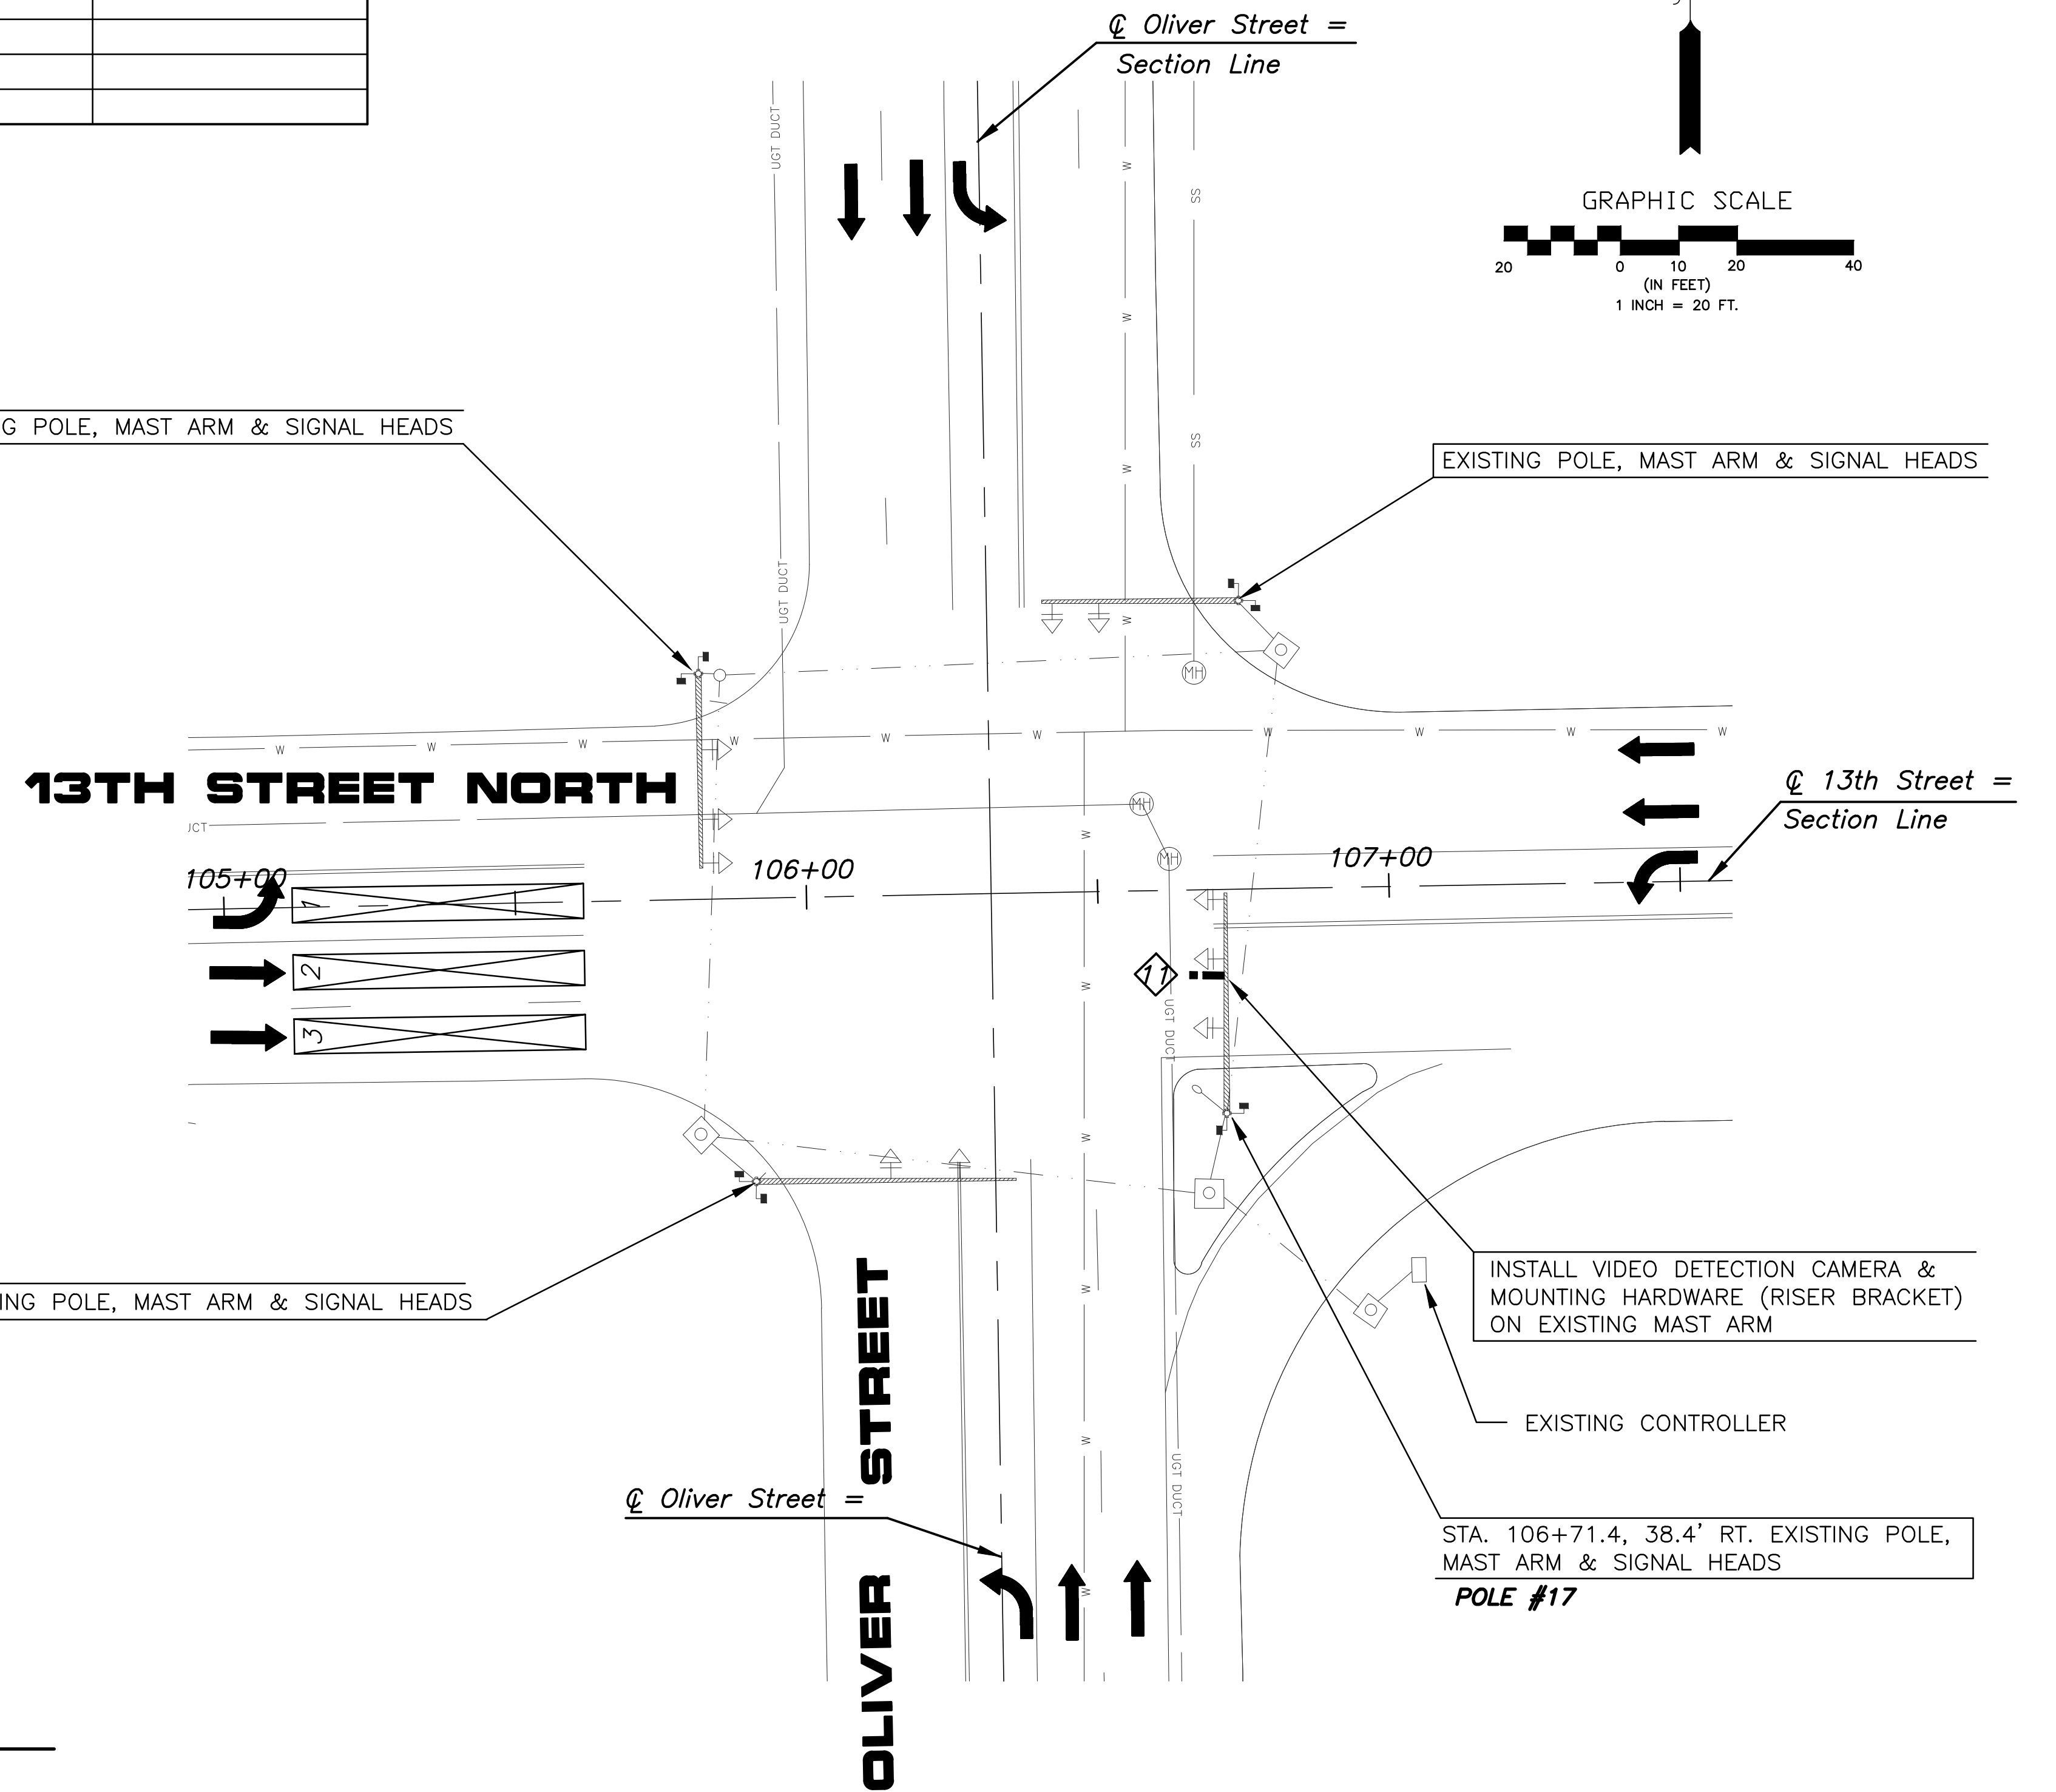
℄ Oliver Street =
Section Line

GRAPHIC SCALE
20 0 10 20 40
(IN FEET)
1 INCH = 20 FT.

G POLE, MAST ARM & SIGNAL HEADS

EXISTING POLE, MAST ARM & SIGNAL HEADS

UGT DUCT
UGT DUCT
W
SS
MH

13TH STREET NORTH

℄ 13th Street =
Section Line

105+00
106+00
107+00

1
2
3

11

INSTALL VIDEO DETECTION CAMERA & MOUNTING HARDWARE (RISER BRACKET) ON EXISTING MAST ARM

ING POLE, MAST ARM & SIGNAL HEADS

EXISTING CONTROLLER

℄ Oliver Street =

OLIVER STREET

STA. 106+71.4, 38.4' RT. EXISTING POLE, MAST ARM & SIGNAL HEADS
POLE #17